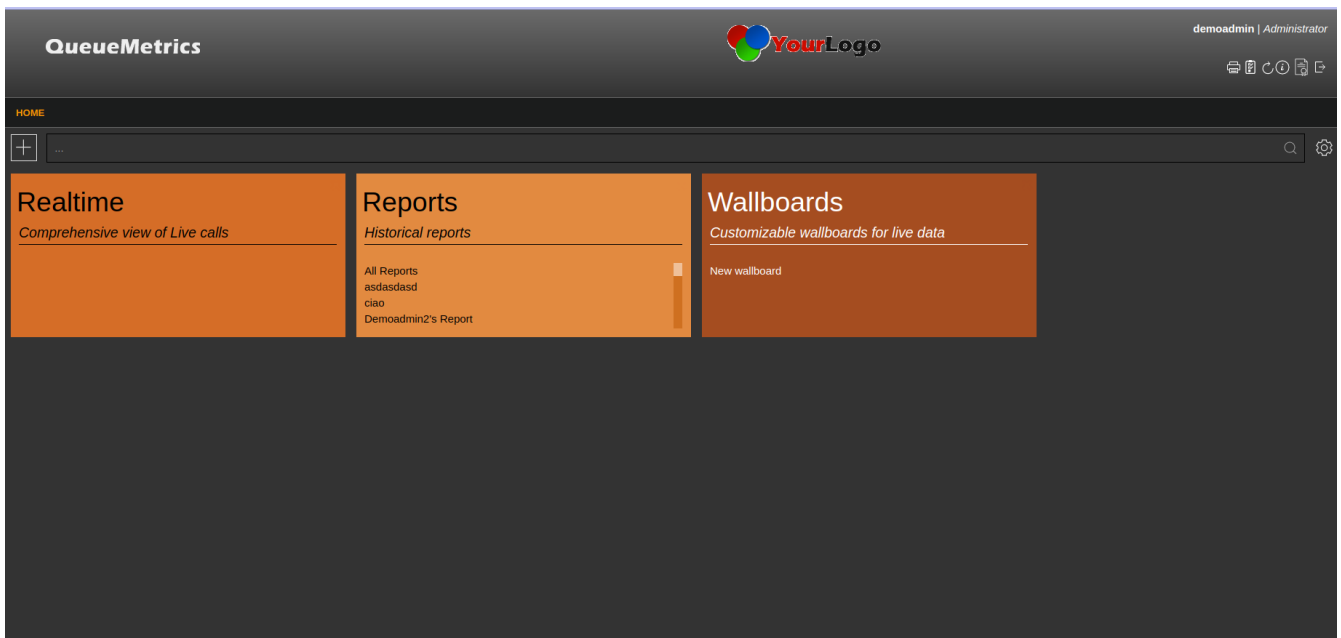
QueueMetrics

YourLogo

demoadmin | Administrator

HOME

...

Realtime
Comprehensive view of Live calls

Reports
Historical reports

All Reports
asdasdasd
ciao
Demoadmin2's Report

Wallboards
Customizable wallboards for live data

New wallboard